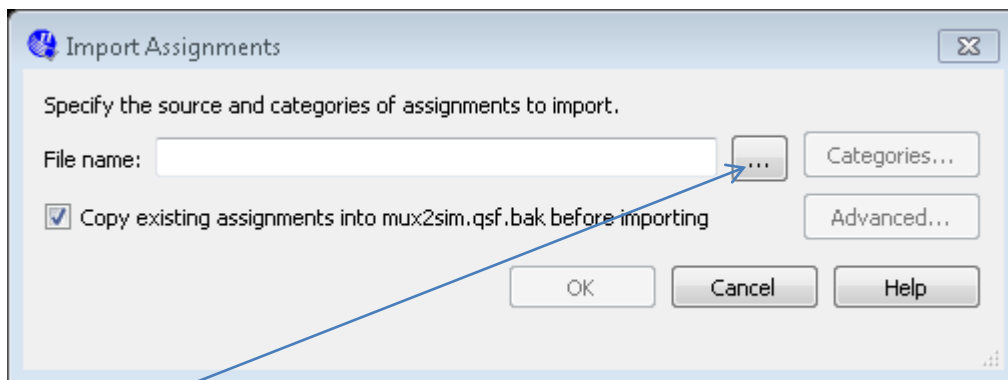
Import Assignments

Specify the source and categories of assignments to import.

File name: ... Categories...

Copy existing assignments into mux2sim.qsf.bak before importing Advanced...

OK Cancel Help